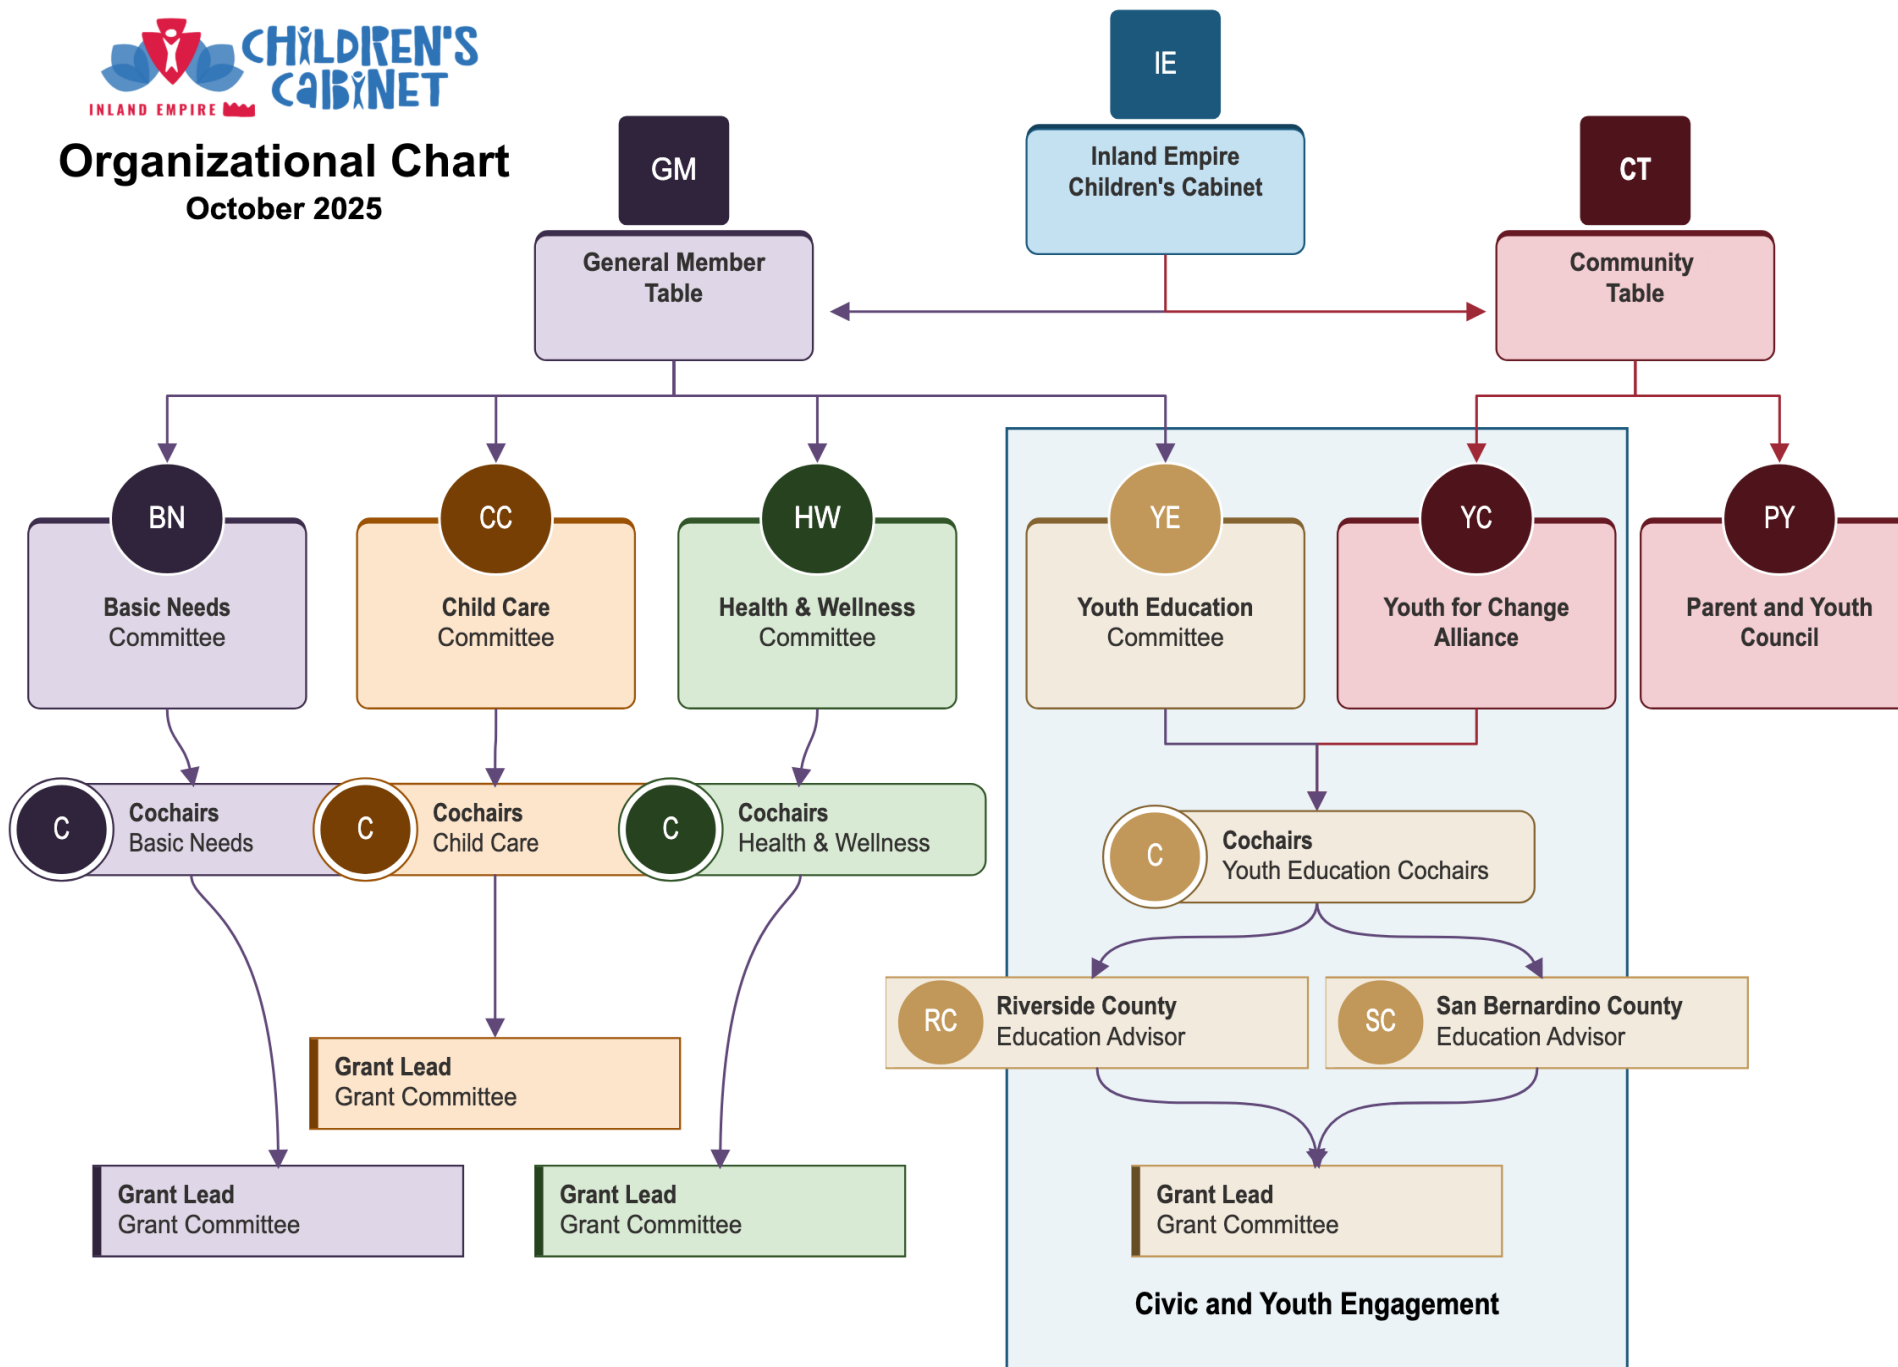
CHILDREN'S CABINET
INLAND EMPIRE

Organizational Chart
October 2025

IE
Inland Empire Children's Cabinet

GM
General Member Table

CT
Community Table

BN
Basic Needs Committee

CC
Child Care Committee

HW
Health & Wellness Committee

YE
Youth Education Committee

YC
Youth for Change Alliance

PY
Parent and Youth Council

C
Cochairs
Basic Needs

C
Cochairs
Child Care

C
Cochairs
Health & Wellness

C
Cochairs
Youth Education Cochairs

RC
Riverside County
Education Advisor

SC
San Bernardino County
Education Advisor

Grant Lead
Grant Committee

Grant Lead
Grant Committee

Grant Lead
Grant Committee

Grant Lead
Grant Committee

Civic and Youth Engagement